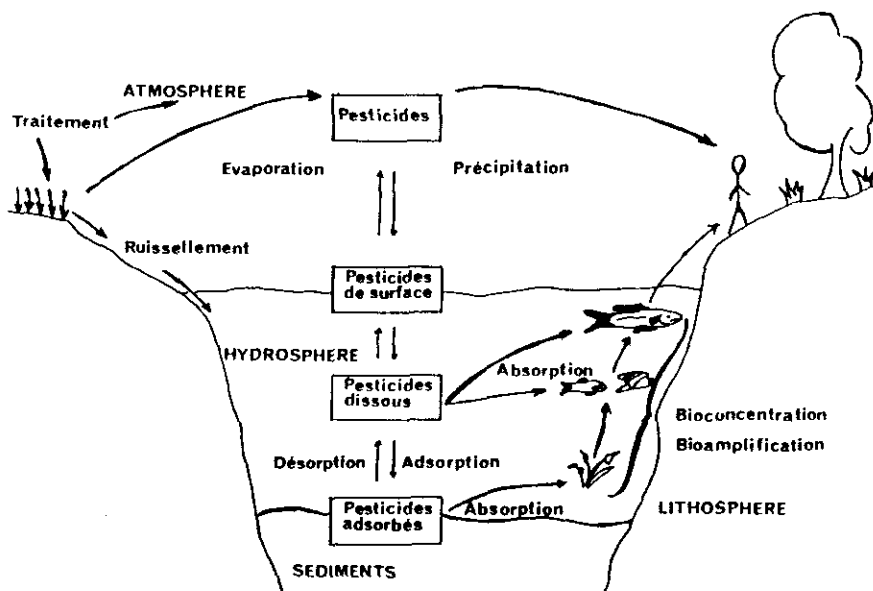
ATMOSPHERE

Pesticides

Traitement

Evaporation

Précipitation

Ruissellement

Pesticides de surface

HYDROSPHERE

Pesticides dissous

Absorption

Bioconcentration

Bioamplification

Désorption

Adsorption

Pesticides adsorbés

Absorption

LITHOSPHERE

SEDIMENTS